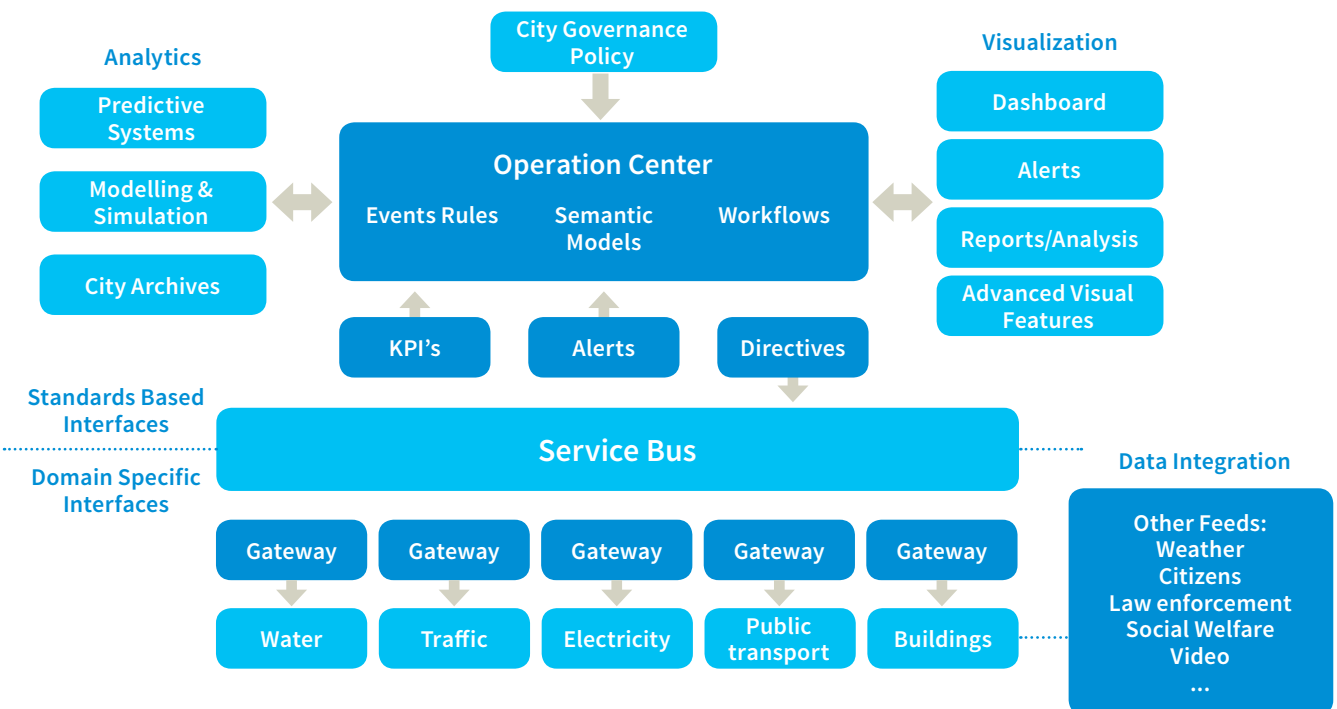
City Governance Policy

Analytics

Predictive Systems

Modelling & Simulation

City Archives

Operation Center

Events Rules

Semantic Models

Workflows

Visualization

Dashboard

Alerts

Reports/Analysis

Advanced Visual Features

KPI’s

Alerts

Directives

Standards Based Interfaces

Service Bus

Domain Specific Interfaces

Data Integration

Other Feeds:
Weather
Citizens
Law enforcement
Social Welfare
Video
...

Gateway

Gateway

Gateway

Gateway

Gateway

Water

Traffic

Electricity

Public transport

Buildings